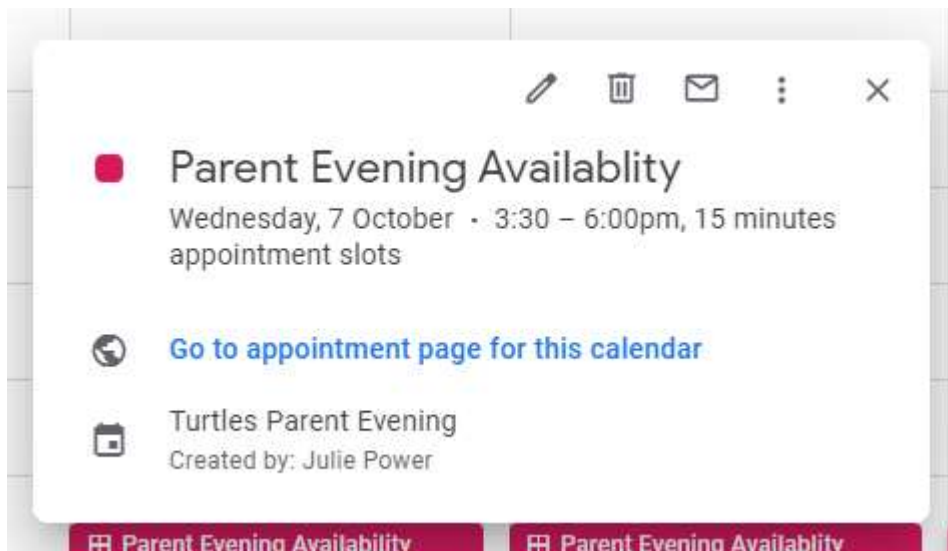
Parent Evening Availablity

Wednesday, 7 October · 3:30 – 6:00pm, 15 minutes appointment slots

Go to appointment page for this calendar

Turtles Parent Evening
Created by: Julie Power

Parent Evening Availablity

Parent Evening Availablity